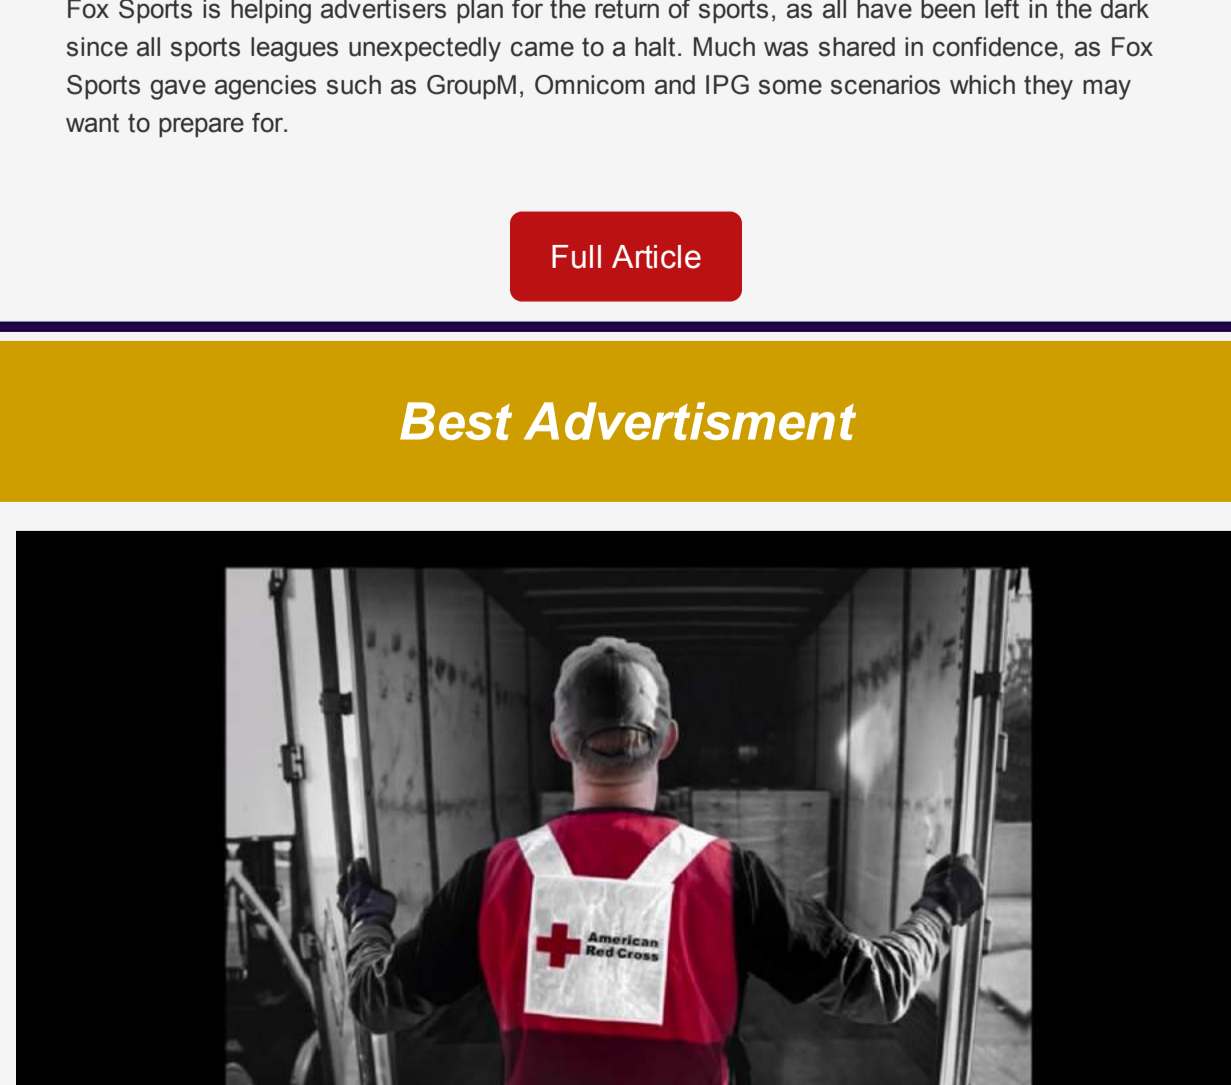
Fox Sports is helping advertisers plan for the return of sports, as all have been left in the dark since all sports leagues unexpectedly came to a halt. Much was shared in confidence, as Fox Sports gave agencies such as GroupM, Omnicom and IPG some scenarios which they may want to prepare for.

Full Article

Best Advertisment

American Red Cross